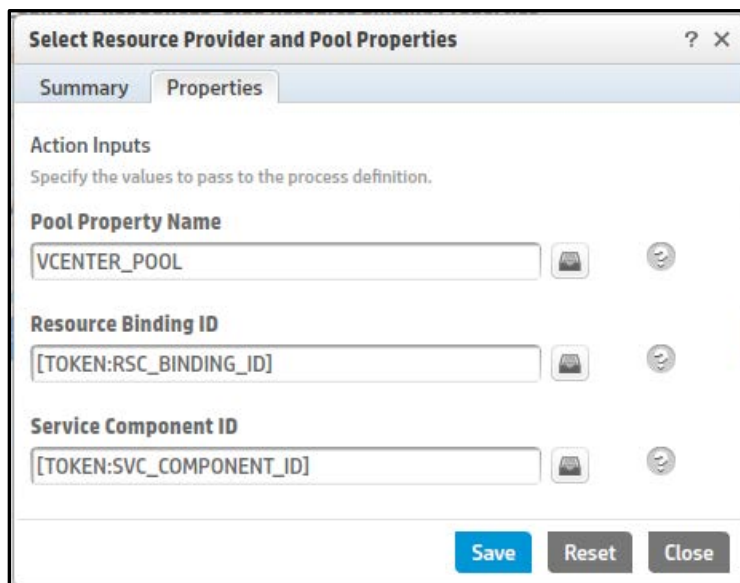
Select Resource Provider and Pool Properties ? ×

Summary Properties

Action Inputs
Specify the values to pass to the process definition.

Pool Property Name
VCENTER_POOL

Resource Binding ID
[TOKEN:RSC_BINDING_ID]

Service Component ID
[TOKEN:SVC_COMPONENT_ID]

Save Reset Close